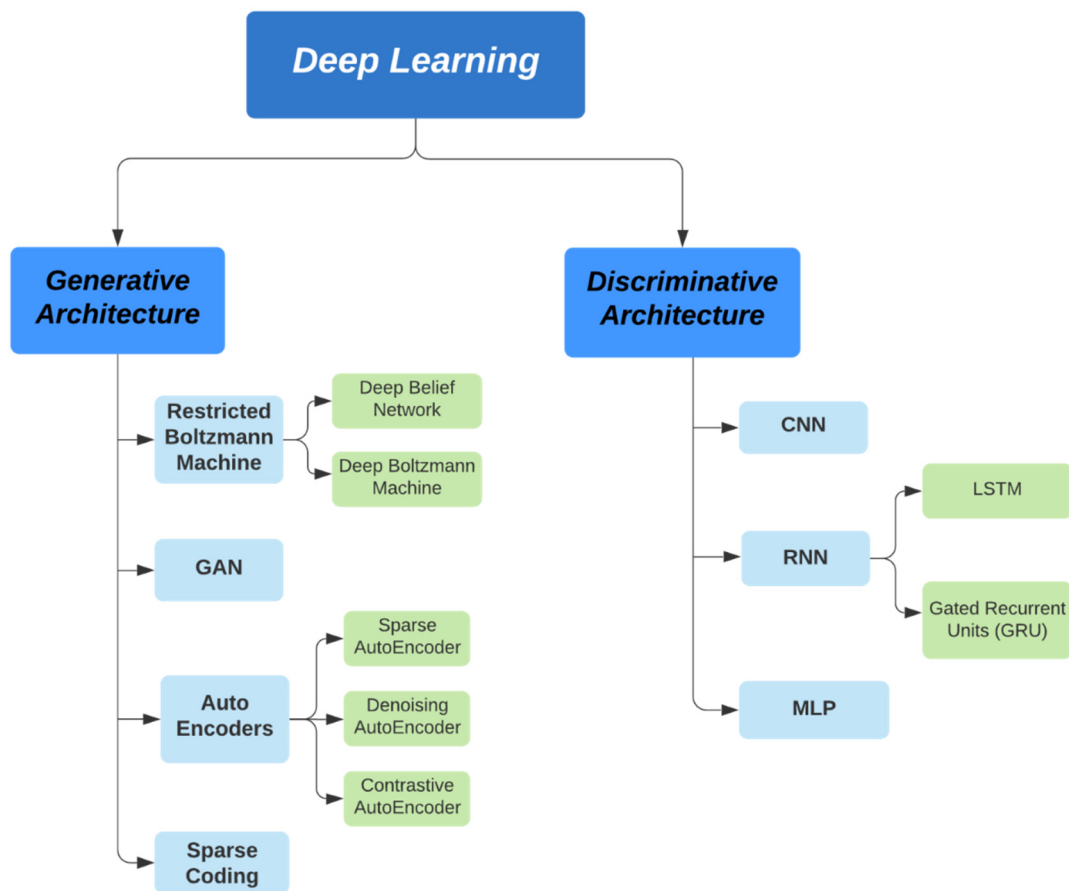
Deep Learning

Generative Architecture

Restricted Boltzmann Machine

Deep Belief Network

Deep Boltzmann Machine

GAN

Auto Encoders

Sparse AutoEncoder

Denoising AutoEncoder

Contrastive AutoEncoder

Sparse Coding

Discriminative Architecture

CNN

RNN

LSTM

Gated Recurrent Units (GRU)

MLP